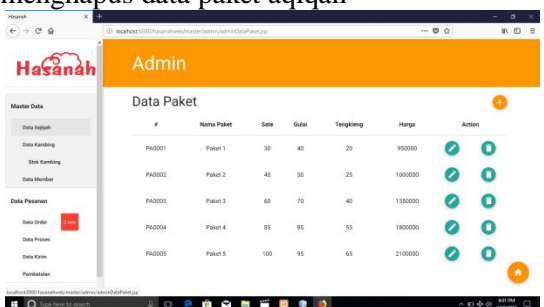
menghapus data paket aqiqah

Hasanah

localhost:8080/hasanahweb/master/admin/adminDataPaket.jsp

Hasanah

Admin

Master Data

Data Aqiqah

Data Kambing

Stok Kambing

Data Member

Data Pesanan

Data Order

Data Proses

Data Kirim

Pembatalan

Data Paket

| # | Nama Paket | Sate | Gulai | Tengkleng | Harga | Action |
|---|---|---|---|---|---|---|
| PA0001 | Paket 1 | 30 | 40 | 20 | 950000 | |
| PA0002 | Paket 2 | 45 | 50 | 25 | 1000000 | |
| PA0003 | Paket 3 | 60 | 70 | 40 | 1350000 | |
| PA0004 | Paket 4 | 85 | 85 | 55 | 1800000 | |
| PA0005 | Paket 5 | 100 | 95 | 65 | 2100000 | |

localhost:8080/hasanahweb/master/admin/adminDataPaket.jsp

Type here to search